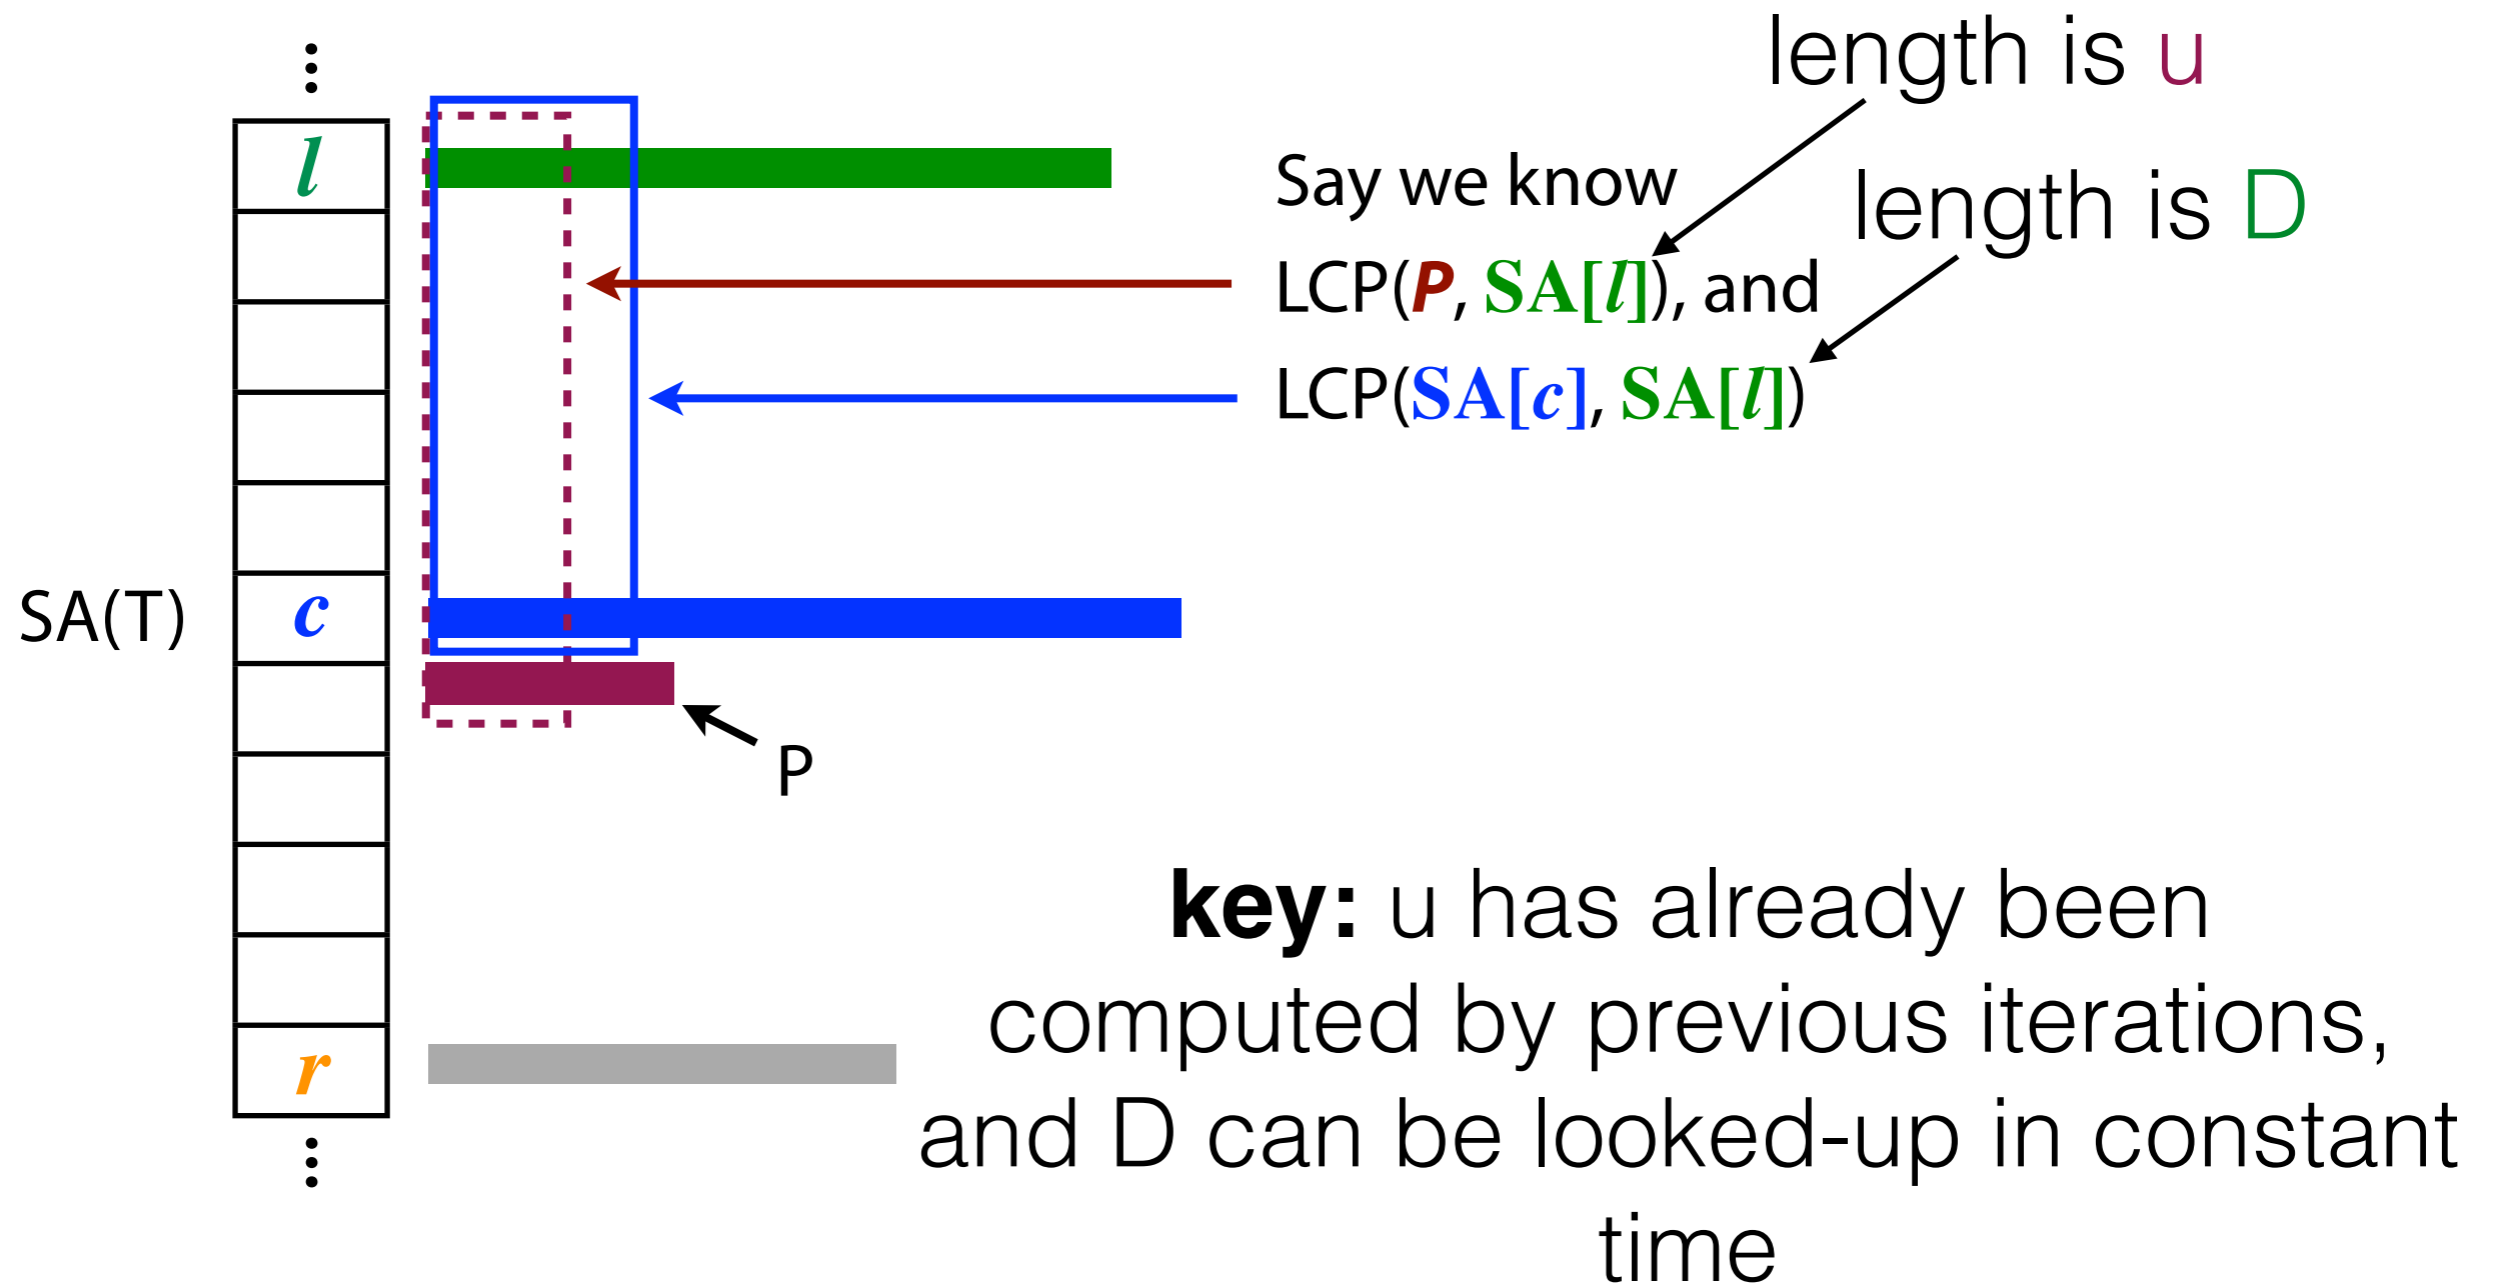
⋮

*l*

SA(T)

*c*

*r*

⋮

P

length is u

Say we know

length is D

LCP(*P*, SA[*l*]), and

LCP(SA[*c*], SA[*l*])

**key:** u has already been computed by previous iterations, and D can be looked-up in constant time